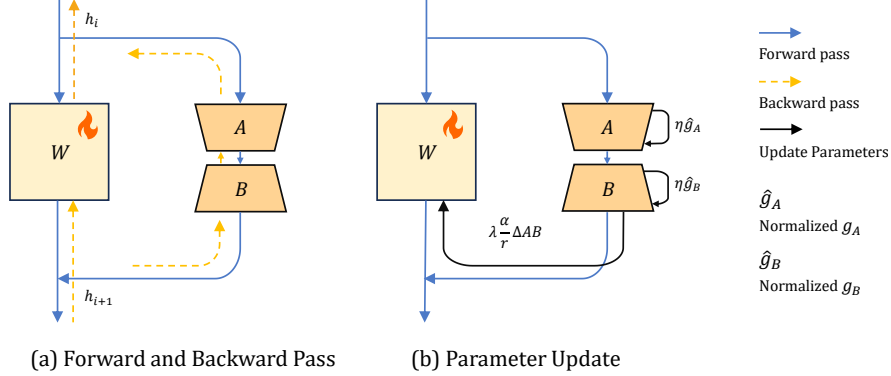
$h_i$

$W$

$A$

$B$

$h_{i+1}$

(a) Forward and Backward Pass

$W$

$A$

$\eta \hat{g}_A$

$B$

$\eta \hat{g}_B$

$\lambda \frac{\alpha}{r} \Delta AB$

(b) Parameter Update

Forward pass

Backward pass

Update Parameters

$\hat{g}_A$

Normalized $g_A$

$\hat{g}_B$

Normalized $g_B$